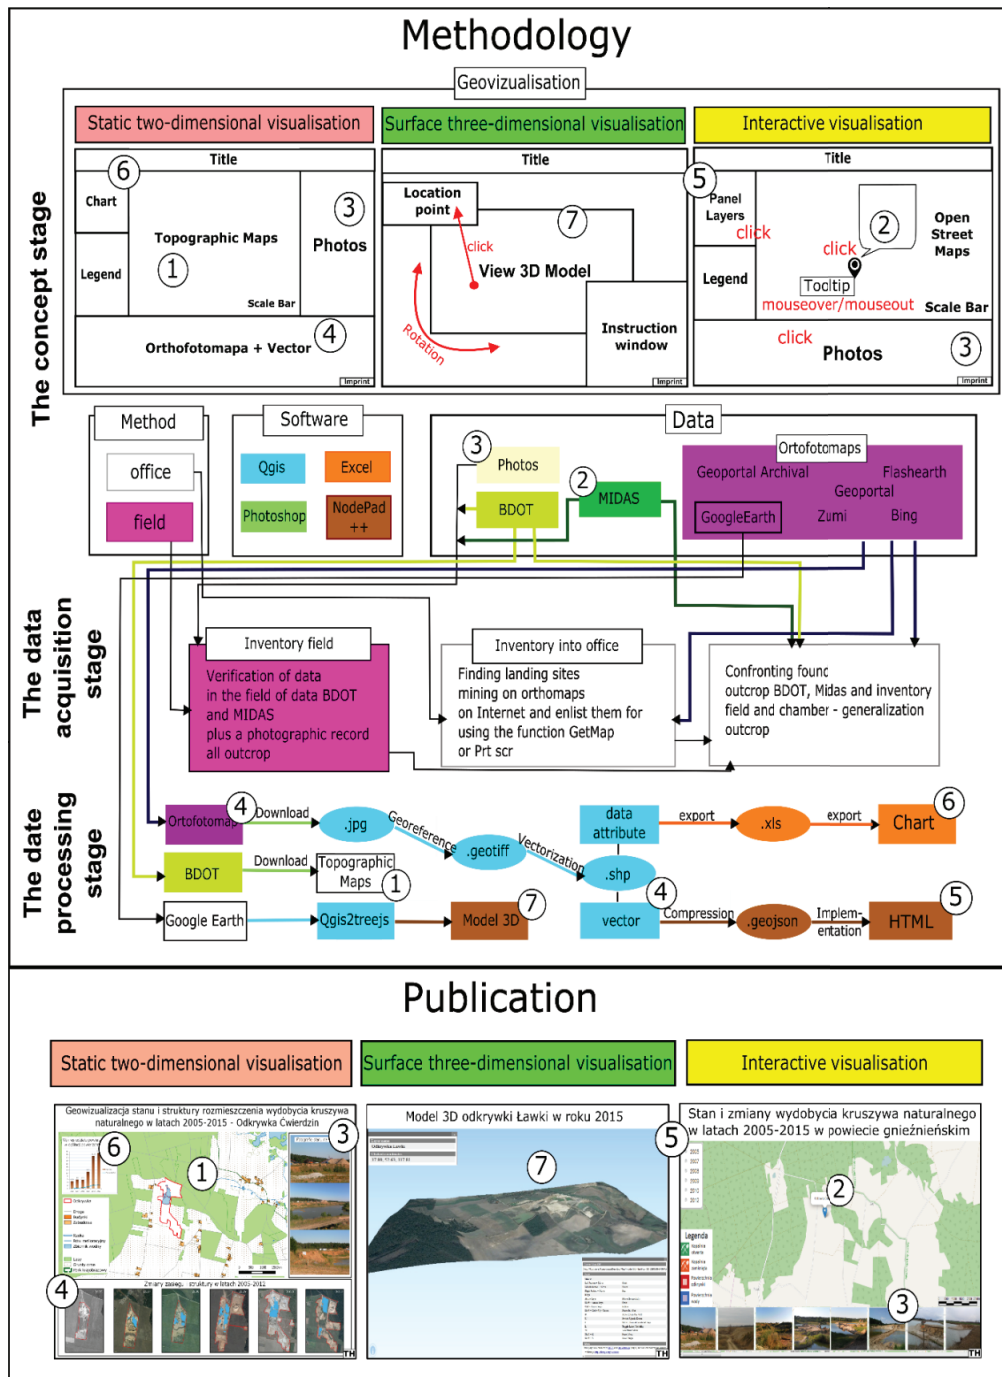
Methodology

Geovizualisation

The concept stage

Static two-dimensional visualisation

Surface three-dimensional visualisation

Interactive visualisation

Title
6
Chart
Topographic Maps
1
3
Photos
Legend
Scale Bar
Orthofotomapa + Vector
4
Imprint

Title
Location point
7
click
View 3D Model
Rotation
Instruction window
Imprint

Title
5
Panel Layers
click
click
2
Open Street Maps
Legend
Tooltip
mouseover/mouseout
Scale Bar
click
Photos
3
Imprint

Method
office
field

Software
Qgis
Excel
Photoshop
NodePad ++

Data
3
Photos
BDOT
2
MIDAS
Ortofotomaps
Geoportal Archival
Flashearth
Geoportal
GoogleEarth
Zumi
Bing

The data acquisition stage

Inventory field
Verification of data in the field of data BDOT and MIDAS plus a photographic record all outcrop

Inventory into office
Finding landing sites mining on orthomaps on Internet and enlist them for using the function GetMap or Prt scr

Confronting founc outcrop BDOT, Midas and inventory field and chamber - generalization outcrop

The date processing stage

Ortofotomap
4
Download
.jpg
Georeference
.geotiff
Vectorization
data attribute
export
.xls
export
Chart
6
BDOT
Download
Topographic Maps
1
.shp
4
Google Earth
Qgis2treejs
Model 3D
7
vector
Compression
.geojson
Implem-entation
HTML
5

Publication

Static two-dimensional visualisation

Surface three-dimensional visualisation

Interactive visualisation

Geowizualizacja stanu i struktury rozmieszczenia wydobycia kruszywa naturalnego w latach 2005-2015 - Odkrywka Ćwierdzin
6
1
3
4
Zmiany zasięg... struktury w latach 2005-2012
TH

Model 3D odkrywki Ławki w roku 2015
7
TH

Stan i zmiany wydobycia kruszywa naturalnego w latach 2005-2015 w powiecie gnieźnieńskim
5
2
Legenda
3
TH